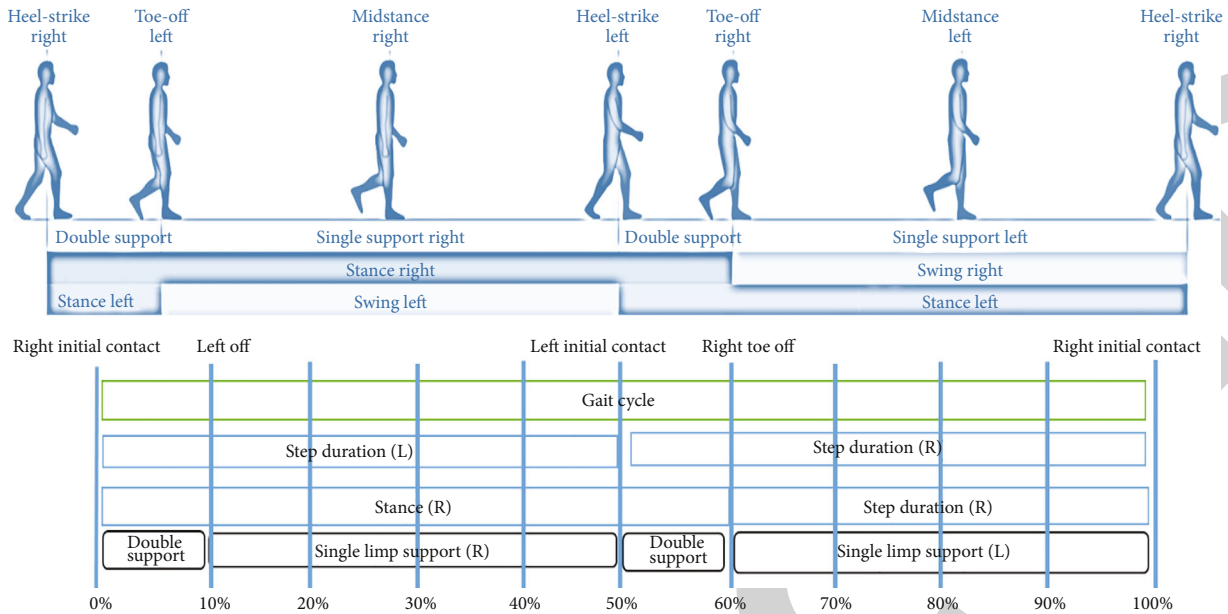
Heel-strike right
Toe-off left
Midstance right
Heel-strike left
Toe-off right
Midstance left
Heel-strike right

Double support
Single support right
Double support
Single support left

Stance right
Swing right

Stance left
Swing left
Stance left

Right initial contact
Left off
Left initial contact
Right toe off
Right initial contact

Gait cycle

Step duration (L)
Step duration (R)

Stance (R)
Step duration (R)

Double support
Single limp support (R)
Double support
Single limp support (L)

0%
10%
20%
30%
40%
50%
60%
70%
80%
90%
100%